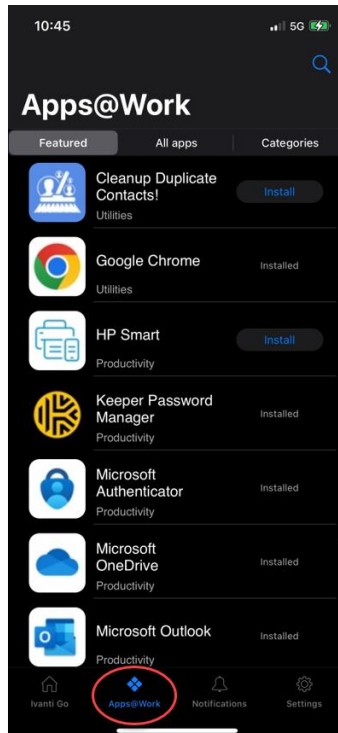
10:45
5G

Apps@Work

Featured
All apps
Categories

Cleanup Duplicate Contacts!
Utilities
Install

Google Chrome
Utilities
Installed

HP Smart
Productivity
Install

Keeper Password Manager
Productivity
Installed

Microsoft Authenticator
Productivity
Installed

Microsoft OneDrive
Productivity
Installed

Microsoft Outlook
Productivity
Installed

Ivanti Go
Apps@Work
Notifications
Settings